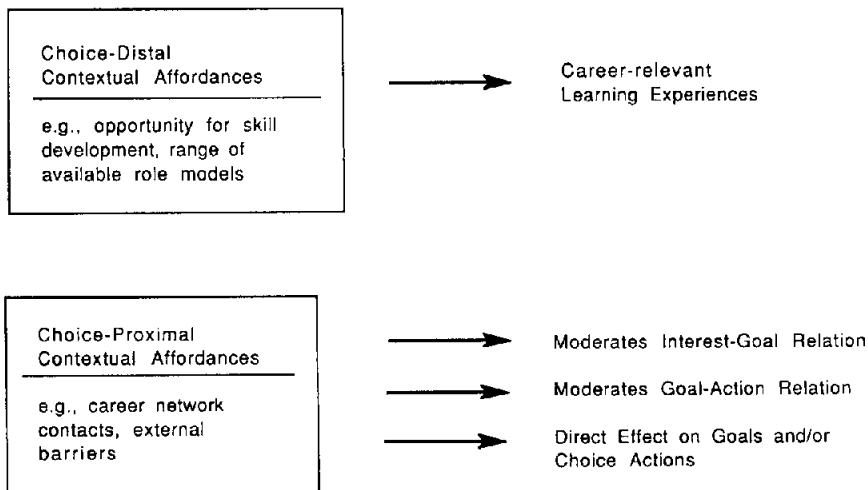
Choice-Distal Contextual Affordances

e.g., opportunity for skill development, range of available role models

Career-relevant Learning Experiences

Choice-Proximal Contextual Affordances

e.g., career network contacts, external barriers

Moderates Interest-Goal Relation

Moderates Goal-Action Relation

Direct Effect on Goals and/or Choice Actions